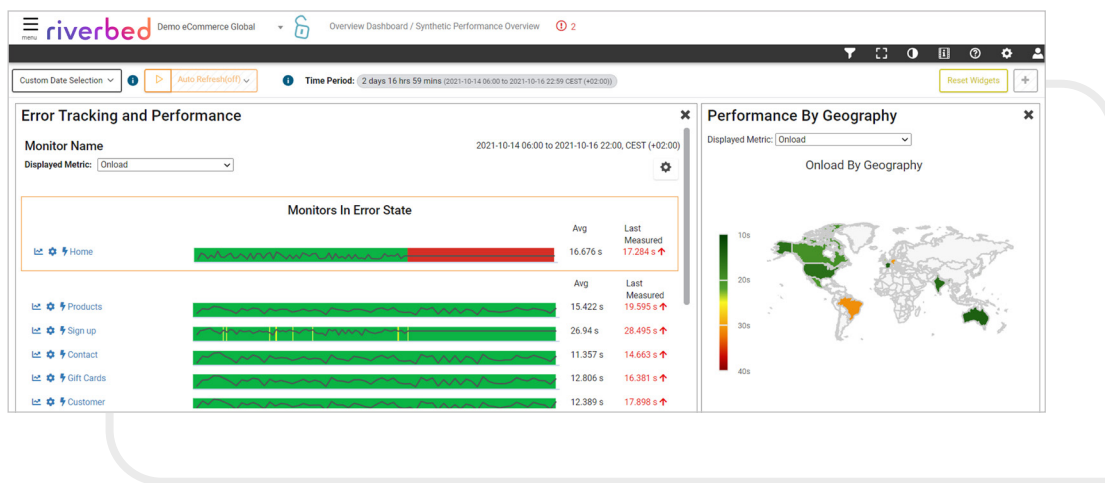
menu riverbed Demo eCommerce Global Overview Dashboard / Synthetic Performance Overview 2

Custom Date Selection Auto Refresh(off) Time Period: 2 days 16 hrs 59 mins (2021-10-14 06:00 to 2021-10-16 22:59 CEST (+02:00)) Reset Widgets +

Error Tracking and Performance

Monitor Name
2021-10-14 06:00 to 2021-10-16 22:00, CEST (+02:00)
Displayed Metric: Onload

Monitors In Error State

| | Avg | Last Measured |
|---|---|---|
| Home | 16.676 s | 17.284 s |

| | Avg | Last Measured |
|---|---|---|
| Products | 15.422 s | 19.595 s |
| Sign up | 26.94 s | 28.495 s |
| Contact | 11.357 s | 14.663 s |
| Gift Cards | 12.806 s | 16.381 s |
| Customer | 12.389 s | 17.898 s |

Performance By Geography
Displayed Metric: Onload
Onload By Geography
10s
20s
30s
40s